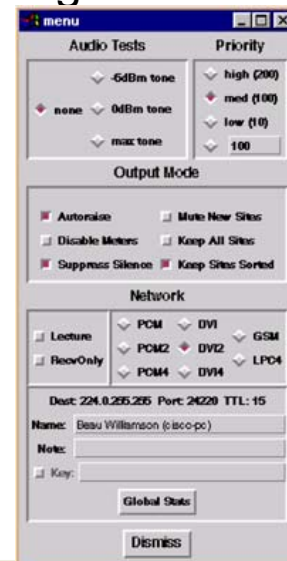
menu

Audio Tests

Priority

-6dBm tone

none

0dBm tone

max tone

high (200)

med (100)

low (10)

100

Output Mode

Autoraise

Mute New Sites

Disable Meters

Keep All Sites

Suppress Silence

Keep Sites Sorted

Network

Lecture

RecvOnly

PCM

DVI

PCM2

DVI2

GSM

LPC4

PCM4

DVI4

Dest: 224.0.255.255 Port: 24220 TTL: 15

Name: Beau Williamson (cisco-pc)

Note:

Key:

Global Stats

Dismiss